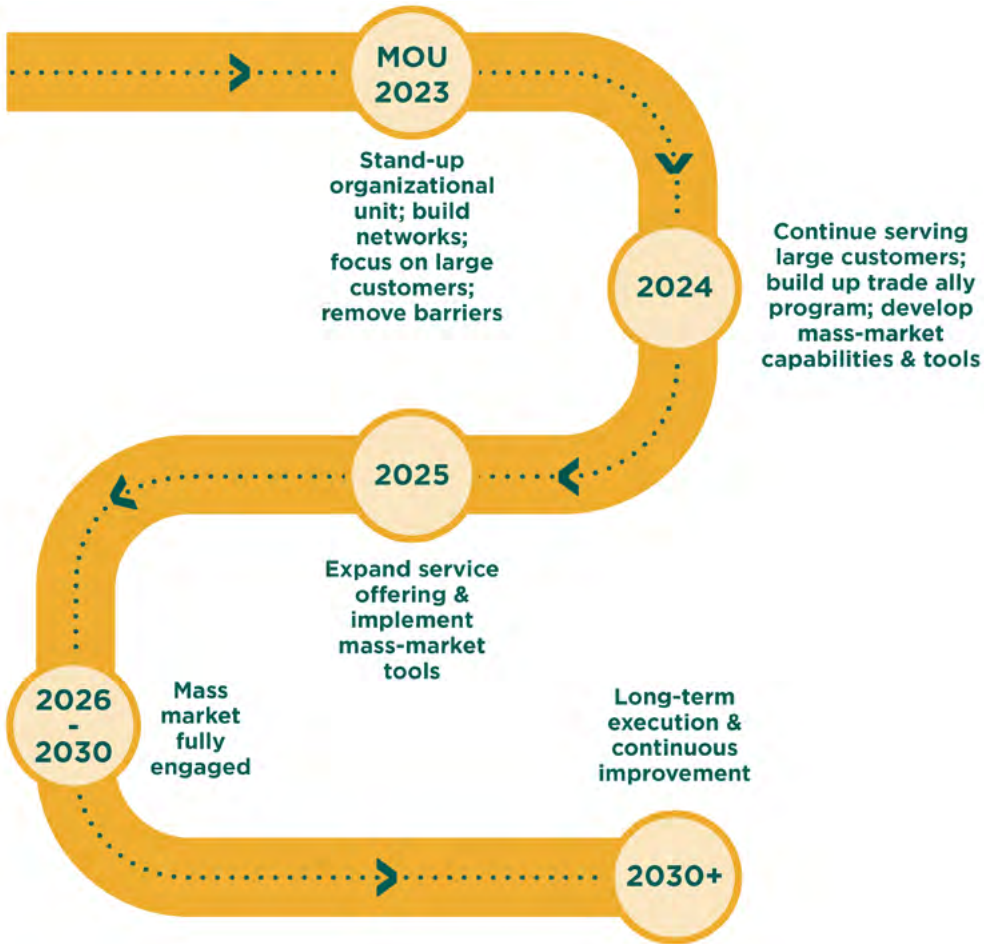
MOU 2023

Stand-up organizational unit; build networks; focus on large customers; remove barriers

2024

Continue serving large customers; build up trade ally program; develop mass-market capabilities & tools

2025

Expand service offering & implement mass-market tools

2026 - 2030

Mass market fully engaged

Long-term execution & continuous improvement

2030+